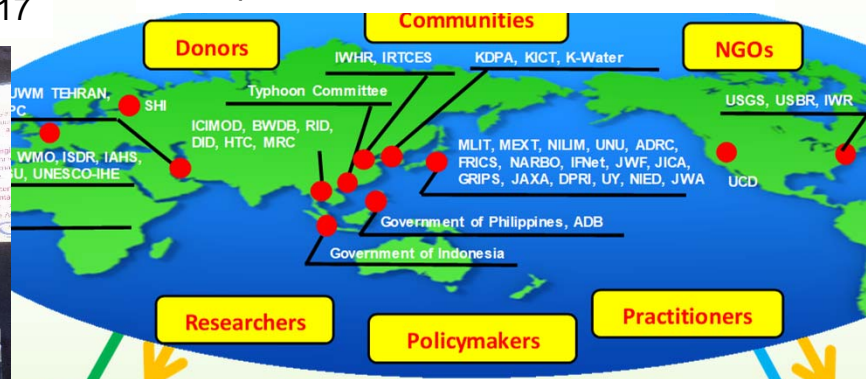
17

Communities

Donors

NGOs

IWHR, IRTCES

KDPA, KICT, K-Water

UWM TEHRAN, PC

SHI

Typhoon Committee

USGS, USBR, IWR

ICIMOD, BWDB, RID, DID, HTC, MRC

WMO, ISDR, IAHS, U, UNESCO-IHE

MLIT, MEXT, NILIM, UNU, ADRC, FRICS, NARBO, IFNet, JWF, JICA, GRIPS, JAXA, DPRI, UY, NIED, JWA

UCD

Government of Philippines, ADB

Government of Indonesia

Researchers

Policymakers

Practitioners